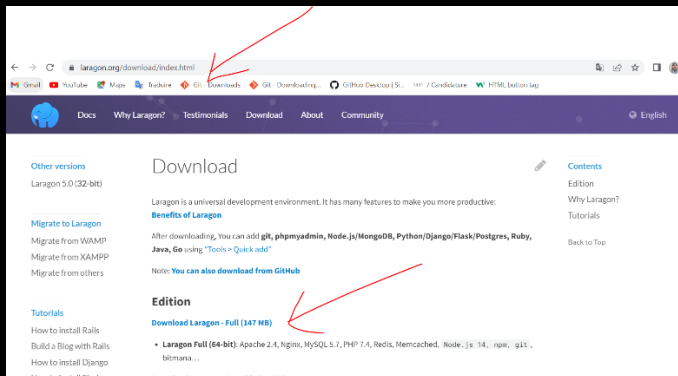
laragon.org/download/index.html

Gmail YouTube Maps Traduire Git - Downloads Git - Downloading... GitHub Desktop | Si... / Candidature HTML button tag

Docs Why Laragon? Testimonials Download About Community English

Other versions
Laragon 5.0 (32-bit)

Migrate to Laragon
Migrate from WAMP
Migrate from XAMPP
Migrate from others

Tutorials
How to install Rails
Build a Blog with Rails
How to install Django

Download

Laragon is a universal development environment. It has many features to make you more productive:
Benefits of Laragon

After downloading, You can add git, phpmyadmin, Node.js/MongoDB, Python/Django/Flask/Postgres, Ruby, Java, Go using "Tools > Quick add"

Note: You can also download from GitHub

Edition

Download Laragon - Full (147 MB)

• Laragon Full (64-bit): Apache 2.4, Nginx, MySQL 5.7, PHP 7.4, Redis, Memcached, Node.js 14, npm, git, bitmana...

Contents
Edition
Why Laragon?
Tutorials

Back to Top